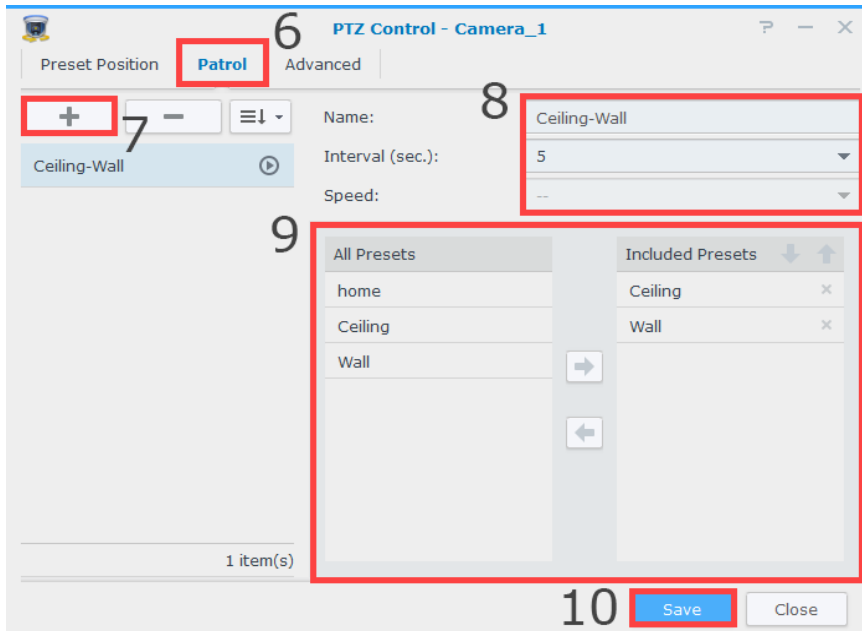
PTZ Control - Camera_1

? — ×

Preset Position
6
Patrol
Advanced

+
7
−

Ceiling-Wall

1 item(s)

8
Name: Ceiling-Wall
Interval (sec.): 5
Speed: --

9

| All Presets |
|---|
| home |
| Ceiling |
| Wall |

| Included Presets |
|---|
| Ceiling × |
| Wall × |

10
Save
Close